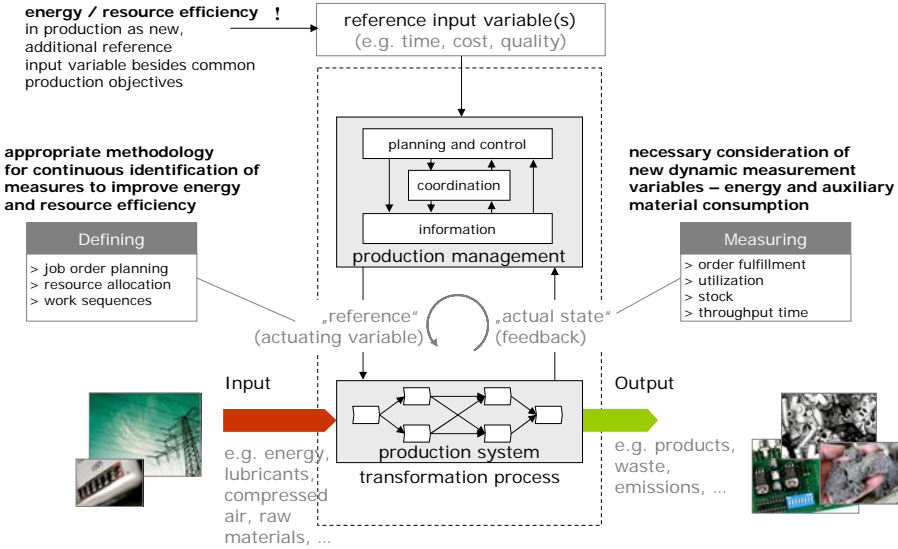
**energy / resource efficiency !** in production as new, additional reference input variable besides common production objectives

reference input variable(s)
(e.g. time, cost, quality)

**appropriate methodology for continuous identification of measures to improve energy and resource efficiency**

**necessary consideration of new dynamic measurement variables – energy and auxiliary material consumption**

planning and control

coordination

information

production management

Defining
> job order planning
> resource allocation
> work sequences

Measuring
> order fulfillment
> utilization
> stock
> throughput time

„reference“
(actuating variable)

„actual state“
(feedback)

Input

e.g. energy, lubricants, compressed air, raw materials, ...

production system
transformation process

Output

e.g. products, waste, emissions, ...